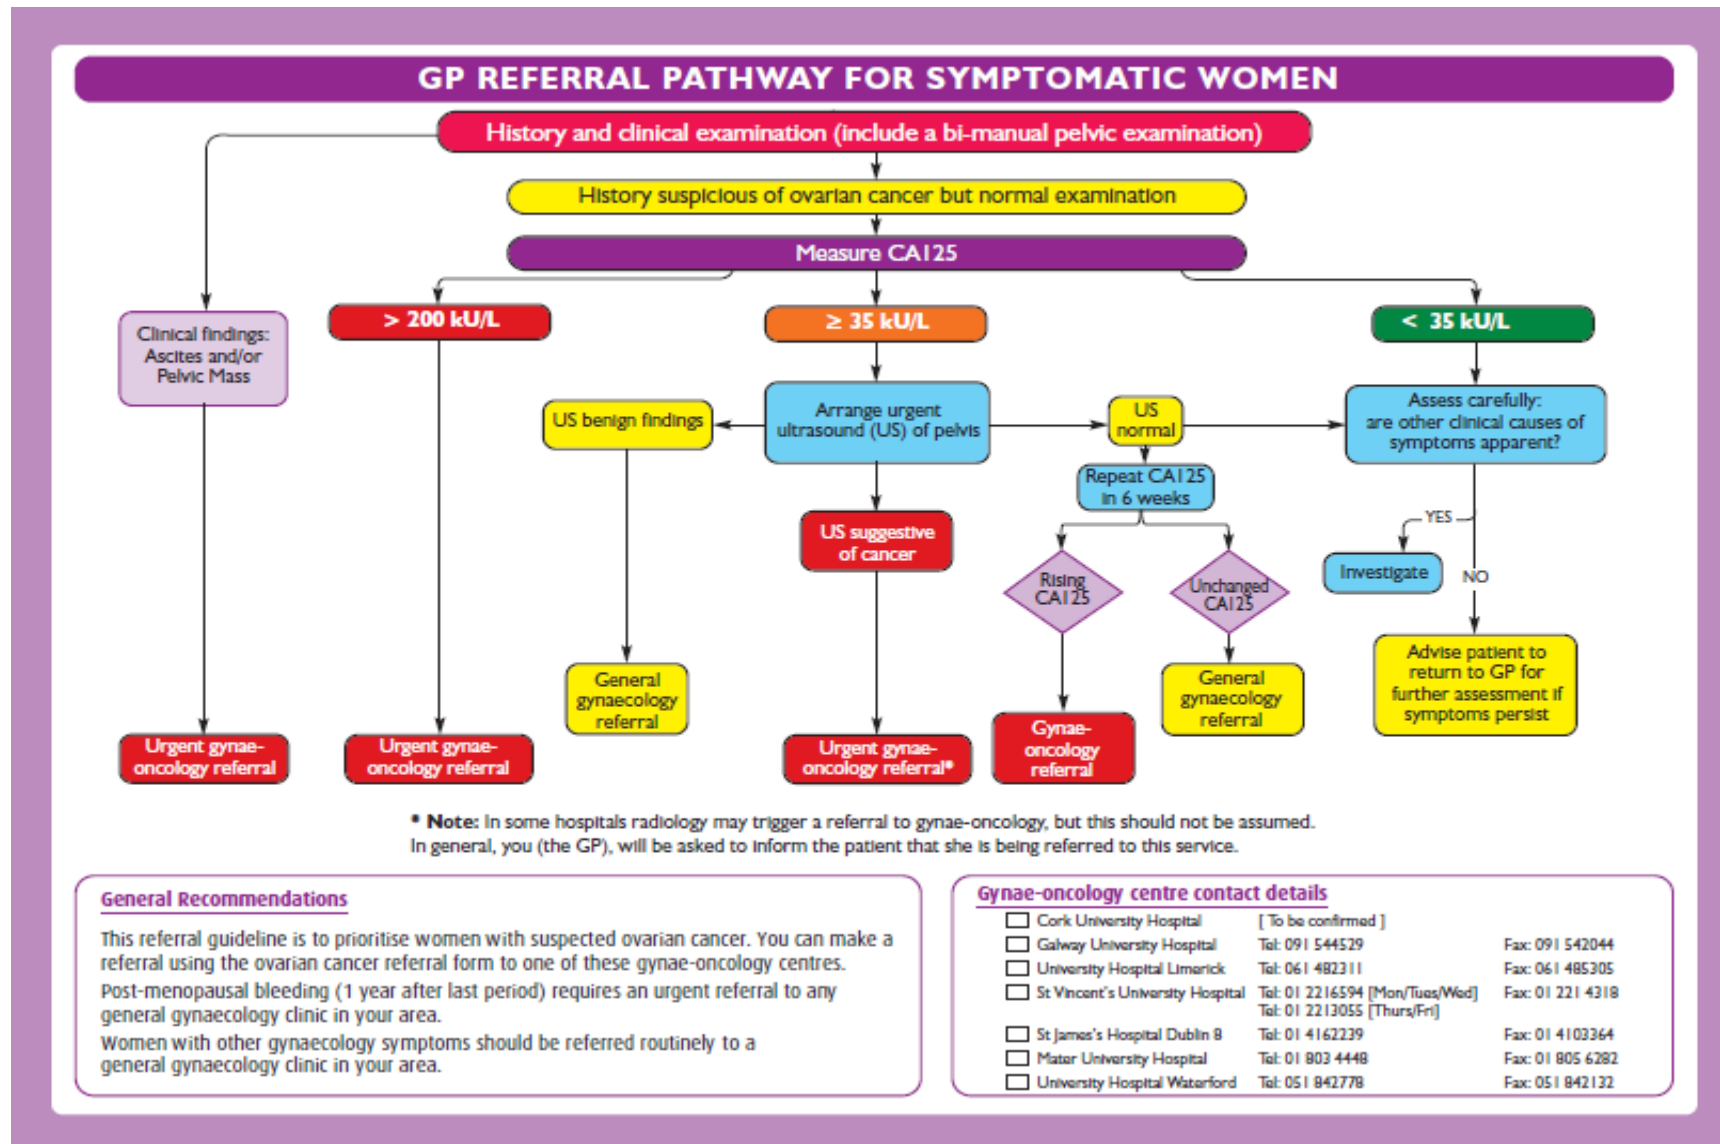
GP REFERRAL PATHWAY FOR SYMPTOMATIC WOMEN

History and clinical examination (include a bi-manual pelvic examination)

History suspicious of ovarian cancer but normal examination

Measure CA125

Clinical findings: Ascites and/or Pelvic Mass

Urgent gynae-oncology referral

> 200 kU/L

Urgent gynae-oncology referral

≥ 35 kU/L

US benign findings

General gynaecology referral

Arrange urgent ultrasound (US) of pelvis

US suggestive of cancer

Urgent gynae-oncology referral*

US normal

Repeat CA125 in 6 weeks

Rising CA125

Gynae-oncology referral

Unchanged CA125

General gynaecology referral

< 35 kU/L

Assess carefully: are other clinical causes of symptoms apparent?

YES

Investigate

NO

Advise patient to return to GP for further assessment if symptoms persist

* Note: In some hospitals radiology may trigger a referral to gynae-oncology, but this should not be assumed. In general, you (the GP), will be asked to inform the patient that she is being referred to this service.

General Recommendations

This referral guideline is to prioritise women with suspected ovarian cancer. You can make a referral using the ovarian cancer referral form to one of these gynae-oncology centres.

Post-menopausal bleeding (1 year after last period) requires an urgent referral to any general gynaecology clinic in your area.

Women with other gynaecology symptoms should be referred routinely to a general gynaecology clinic in your area.

Gynae-oncology centre contact details

| | | |
|---|---|---|
| Cork University Hospital | [ To be confirmed ] | |
| Galway University Hospital | Tel: 091 544529 | Fax: 091 542044 |
| University Hospital Limerick | Tel: 061 482311 | Fax: 061 485305 |
| St Vincent's University Hospital | Tel: 01 2216594 [Mon/Tues/Wed] Tel: 01 2213055 [Thurs/Fri] | Fax: 01 221 4318 |
| St James's Hospital Dublin 8 | Tel: 01 4162239 | Fax: 01 4103364 |
| Mater University Hospital | Tel: 01 803 4448 | Fax: 01 805 6282 |
| University Hospital Waterford | Tel: 051 842778 | Fax: 051 842132 |